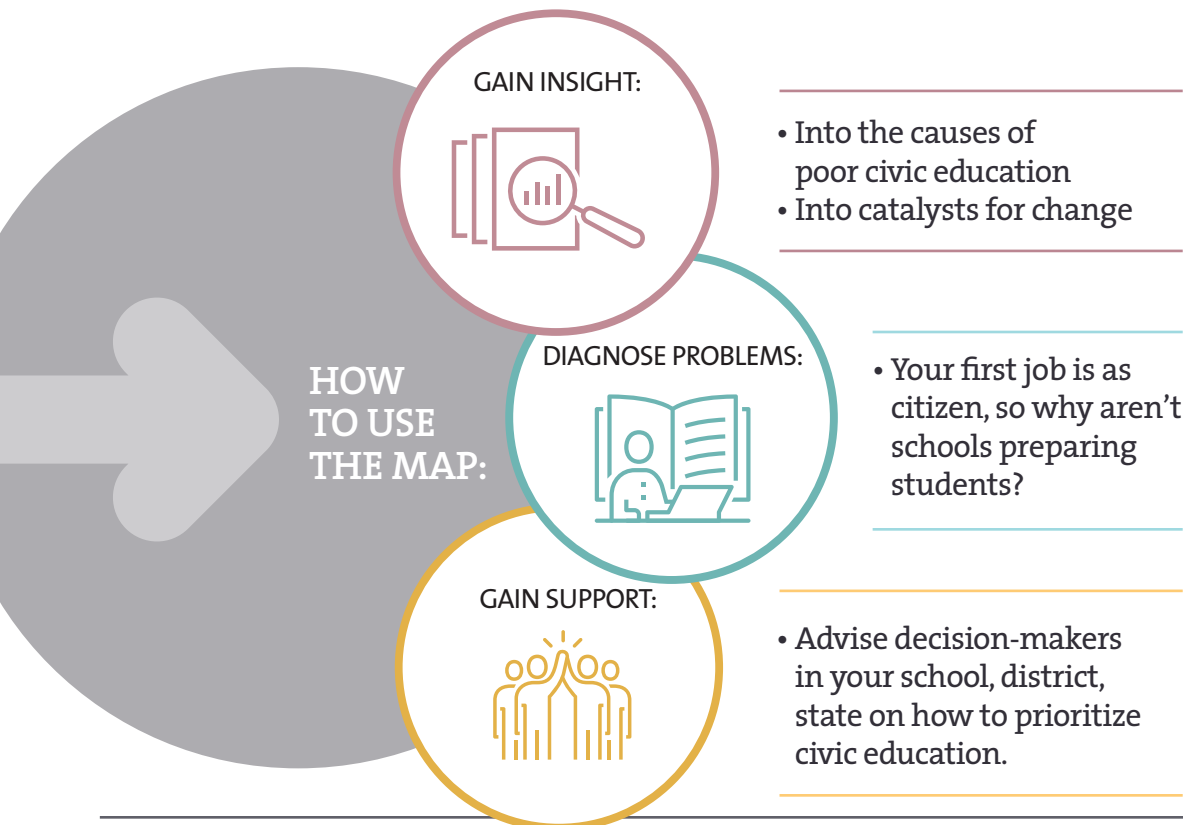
HOW TO USE THE MAP:

GAIN INSIGHT:

• Into the causes of poor civic education
• Into catalysts for change

DIAGNOSE PROBLEMS:

• Your first job is as citizen, so why aren't schools preparing students?

GAIN SUPPORT:

• Advise decision-makers in your school, district, state on how to prioritize civic education.